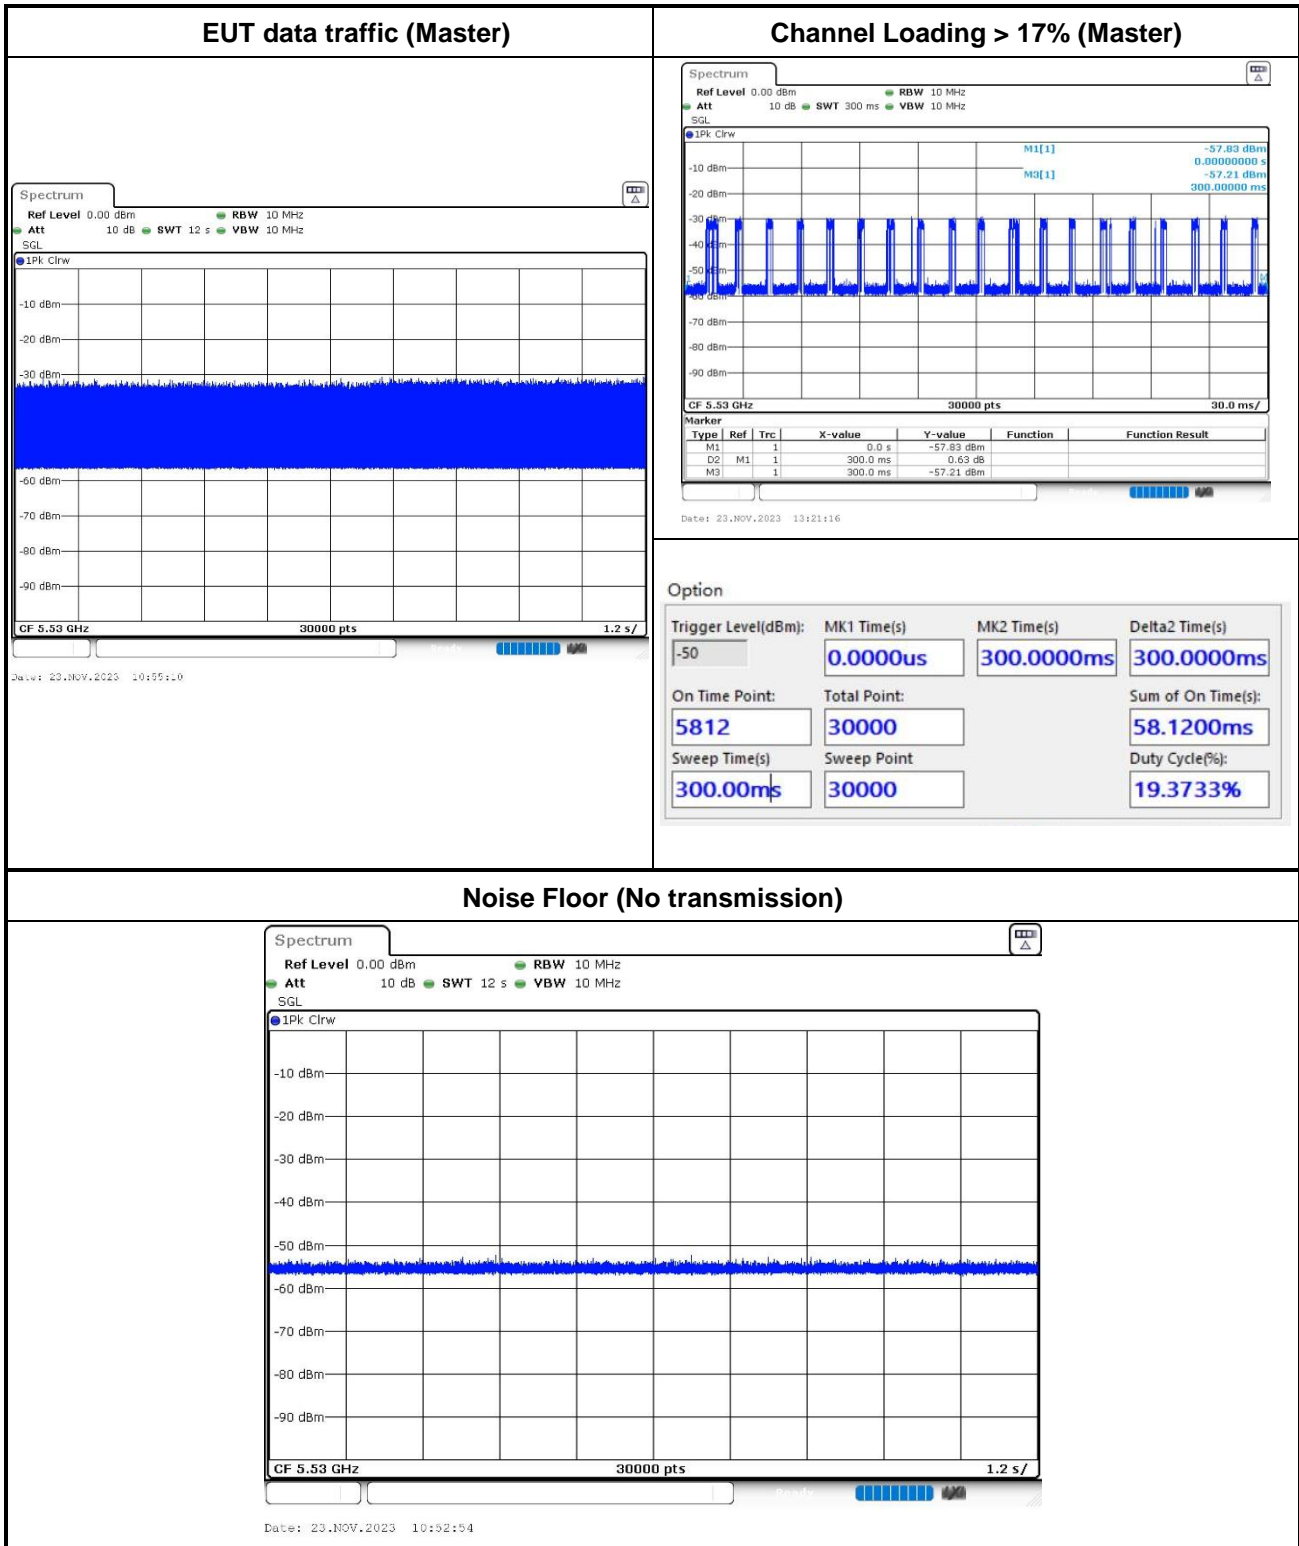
EUT data traffic (Master)

Spectrum
Ref Level 0.00 dBm RBW 10 MHz
Att 10 dB SWT 12 s VBW 10 MHz
SGL
1Pk Clrw

-10 dBm
-20 dBm
-30 dBm
-60 dBm
-70 dBm
-80 dBm
-90 dBm

CF 5.53 GHz 30000 pts 1.2 s/

Date: 23.NOV.2023 10:55:10

Channel Loading > 17% (Master)

Spectrum
Ref Level 0.00 dBm RBW 10 MHz
Att 10 dB SWT 300 ms VBW 10 MHz
SGL
1Pk Clrw

M1[1] -57.83 dBm
0.00000000 s
M3[1] -57.21 dBm
300.00000 ms

-10 dBm
-20 dBm
-30 dBm
-40 dBm
-50 dBm
-60 dBm
-70 dBm
-80 dBm
-90 dBm

CF 5.53 GHz 30000 pts 30.0 ms/

Marker
| Type | Ref | Trc | X-value | Y-value | Function | Function Result |
|---|---|---|---|---|---|---|
| M1 | | 1 | 0.0 s | -57.83 dBm | | |
| D2 | M1 | 1 | 300.0 ms | 0.63 dB | | |
| M3 | | 1 | 300.0 ms | -57.21 dBm | | |

Date: 23.NOV.2023 13:21:16

Option
Trigger Level(dBm): -50
MK1 Time(s) 0.0000us
MK2 Time(s) 300.0000ms
Delta2 Time(s) 300.0000ms
On Time Point: 5812
Total Point: 30000
Sum of On Time(s): 58.1200ms
Sweep Time(s) 300.00ms
Sweep Point 30000
Duty Cycle(%): 19.3733%

Noise Floor (No transmission)

Spectrum
Ref Level 0.00 dBm RBW 10 MHz
Att 10 dB SWT 12 s VBW 10 MHz
SGL
1Pk Clrw

-10 dBm
-20 dBm
-30 dBm
-40 dBm
-50 dBm
-60 dBm
-70 dBm
-80 dBm
-90 dBm

CF 5.53 GHz 30000 pts 1.2 s/

Date: 23.NOV.2023 10:52:54